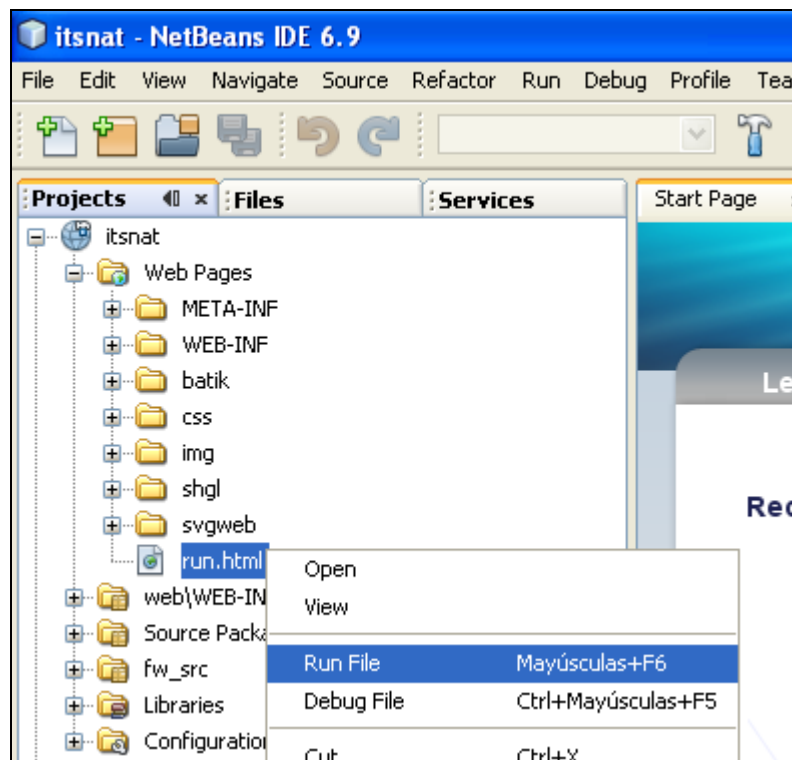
itsnat - NetBeans IDE 6.9

File Edit View Navigate Source Refactor Run Debug Profile Tea

Projects × Files Services Start Page

itsnat
Web Pages
META-INF
WEB-INF
batik
css
img
shgl
svgweb
run.html
web\WEB-IN
Source Packa
fw_src
Libraries
Configuratio

Le

Rec

Open
View
Run File Mayúsculas+F6
Debug File Ctrl+Mayúsculas+F5
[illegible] Ctrl+X